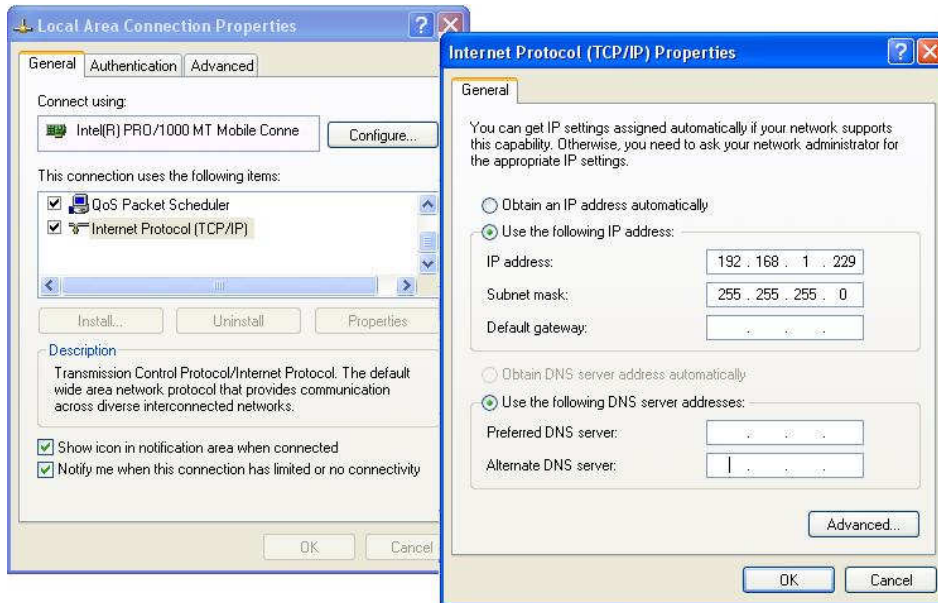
Local Area Connection Properties

General | Authentication | Advanced

Connect using:

Intel(R) PRO/1000 MT Mobile Conne

Configure...

This connection uses the following items:

QoS Packet Scheduler

Internet Protocol (TCP/IP)

Install... | Uninstall | Properties

Description

Transmission Control Protocol/Internet Protocol. The default wide area network protocol that provides communication across diverse interconnected networks.

Show icon in notification area when connected

Notify me when this connection has limited or no connectivity

OK | Cancel

Internet Protocol (TCP/IP) Properties

General

You can get IP settings assigned automatically if your network supports this capability. Otherwise, you need to ask your network administrator for the appropriate IP settings.

Obtain an IP address automatically

Use the following IP address:

IP address: 192 . 168 . 1 . 229

Subnet mask: 255 . 255 . 255 . 0

Default gateway: . . .

Obtain DNS server address automatically

Use the following DNS server addresses:

Preferred DNS server: . . .

Alternate DNS server: . . .

Advanced...

OK | Cancel